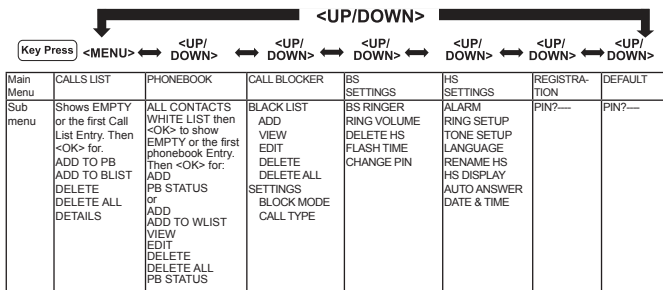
<UP/DOWN>

Key Press <MENU> <UP/DOWN> <UP/DOWN> <UP/DOWN> <UP/DOWN> <UP/DOWN> <UP/DOWN>

| Main Menu | CALLS LIST | PHONEBOOK | CALL BLOCKER | BS SETTINGS | HS SETTINGS | REGISTRATION | DEFAULT |
|---|---|---|---|---|---|---|---|
| Sub menu | Shows EMPTY or the first Call List Entry. Then <OK> for. ADD TO PB ADD TO BLIST DELETE DELETE ALL DETAILS | ALL CONTACTS WHITE LIST then <OK> to show EMPTY or the first phonebook Entry. Then <OK> for: ADD PB STATUS or ADD ADD TO WLIST VIEW EDIT DELETE DELETE ALL PB STATUS | BLACK LIST ADD VIEW EDIT DELETE DELETE ALL SETTINGS BLOCK MODE CALL TYPE | BS RINGER RING VOLUME DELETE HS FLASH TIME CHANGE PIN | ALARM RING SETUP TONE SETUP LANGUAGE RENAME HS HS DISPLAY AUTO ANSWER DATE & TIME | PIN?---- | PIN?---- |